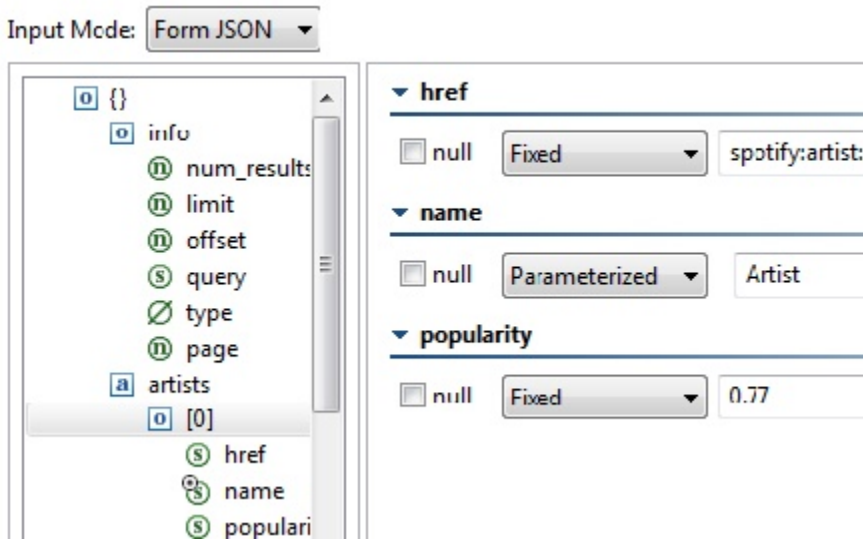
Input Mode: Form JSON

o {}
o info
n num_results
n limit
n offset
s query
∅ type
n page
a artists
o [0]
s href
s name
s populari

href
null Fixed spotify:artist:

name
null Parameterized Artist

popularity
null Fixed 0.77